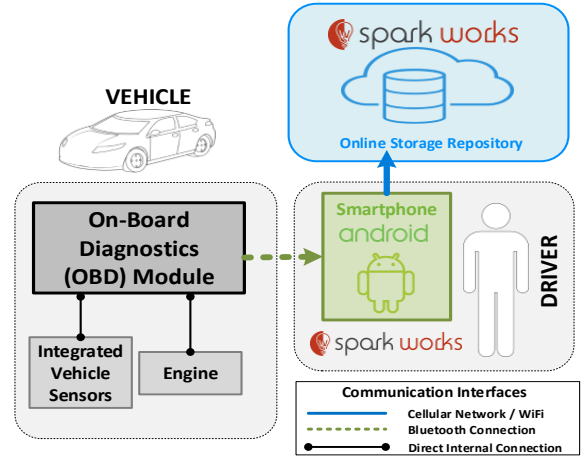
spark works

Online Storage Repository

VEHICLE

On-Board Diagnostics (OBD) Module

Integrated Vehicle Sensors

Engine

Smartphone

android

DRIVER

spark works

Communication Interfaces

Cellular Network / WiFi

Bluetooth Connection

Direct Internal Connection